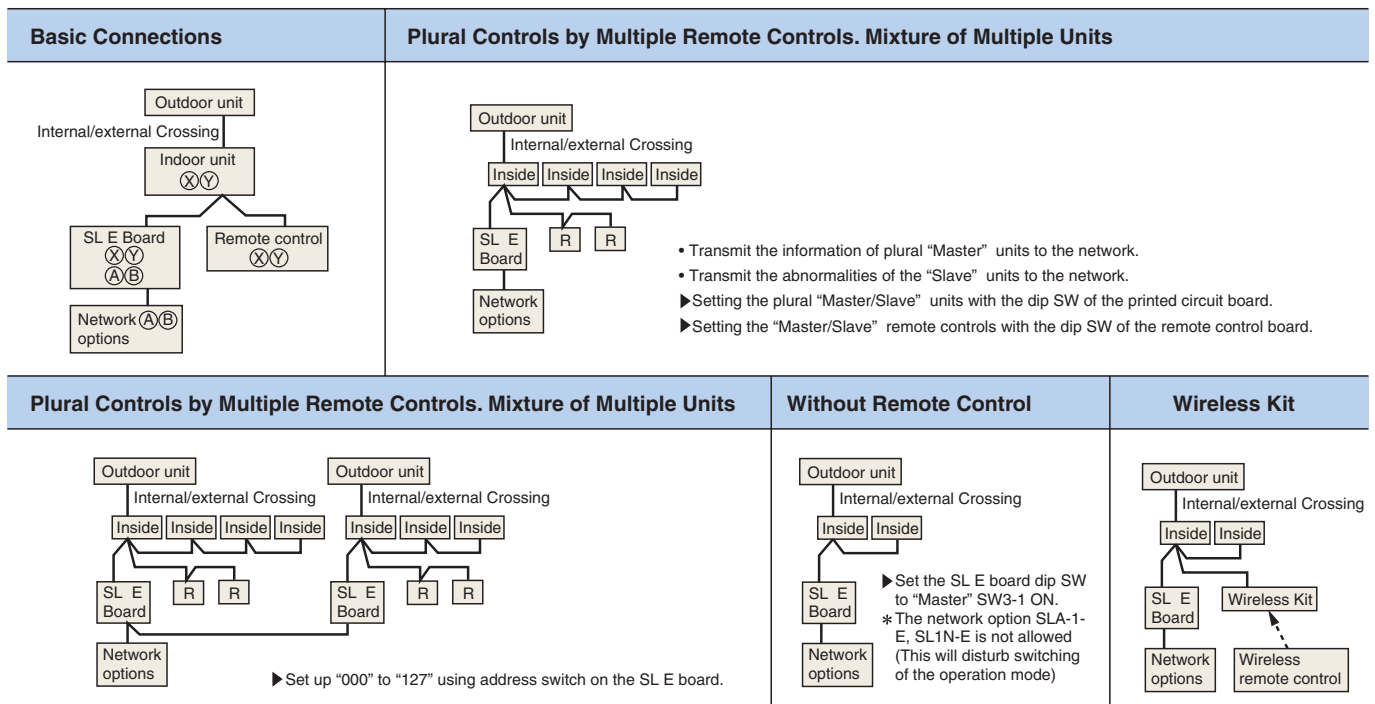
Basic Connections

Outdoor unit
Internal/external Crossing
Indoor unit
ⓍⓎ
SL E Board
ⓍⓎ
ⒶⒷ
Remote control
ⓍⓎ
Network ⒶⒷ options

Plural Controls by Multiple Remote Controls. Mixture of Multiple Units

Outdoor unit
Internal/external Crossing
Inside Inside Inside Inside
SL E Board
R R
Network options

• Transmit the information of plural “Master” units to the network.
• Transmit the abnormalities of the “Slave” units to the network.
▶Setting the plural “Master/Slave” units with the dip SW of the printed circuit board.
▶Setting the “Master/Slave” remote controls with the dip SW of the remote control board.

Plural Controls by Multiple Remote Controls. Mixture of Multiple Units

Outdoor unit
Internal/external Crossing
Inside Inside Inside Inside
SL E Board
R R
Outdoor unit
Internal/external Crossing
Inside Inside Inside
SL E Board
R R
Network options
▶Set up “000” to “127” using address switch on the SL E board.

Without Remote Control

Outdoor unit
Internal/external Crossing
Inside Inside
SL E Board
Network options
▶Set the SL E board dip SW to “Master” SW3-1 ON.
∗The network option SLA-1-E, SL1N-E is not allowed (This will disturb switching of the operation mode)

Wireless Kit

Outdoor unit
Internal/external Crossing
Inside Inside
SL E Board
Wireless Kit
Network options
Wireless remote control